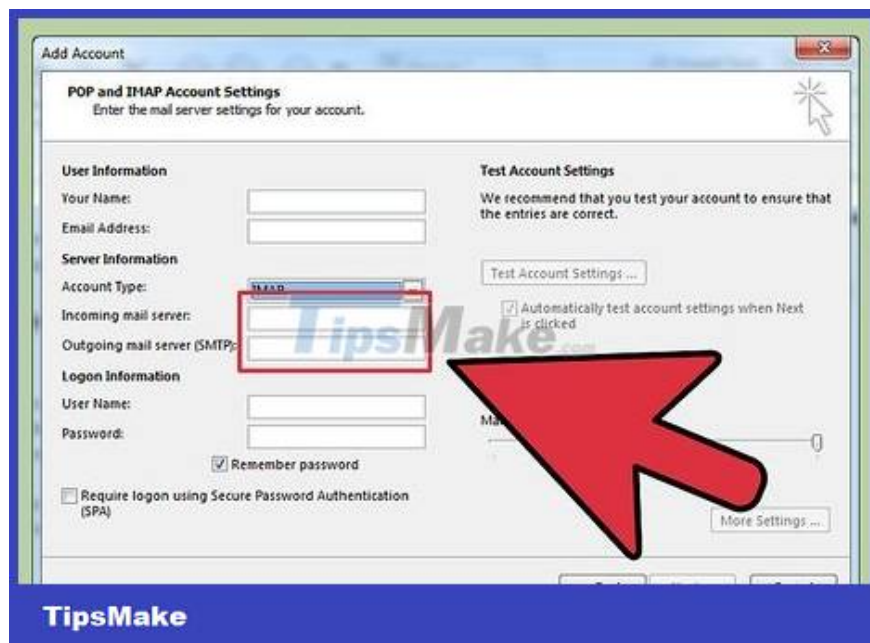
Add Account

POP and IMAP Account Settings
Enter the mail server settings for your account.

User Information
Your Name:
Email Address:
Server Information
Account Type: IMAP
Incoming mail server:
Outgoing mail server (SMTP):
Logon Information
User Name:
Password:
Remember password
Require logon using Secure Password Authentication (SPA)

Test Account Settings
We recommend that you test your account to ensure that the entries are correct.

Test Account Settings ...
Automatically test account settings when Next is clicked

Ma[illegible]

More Settings ...

TipsMake

TipsMake